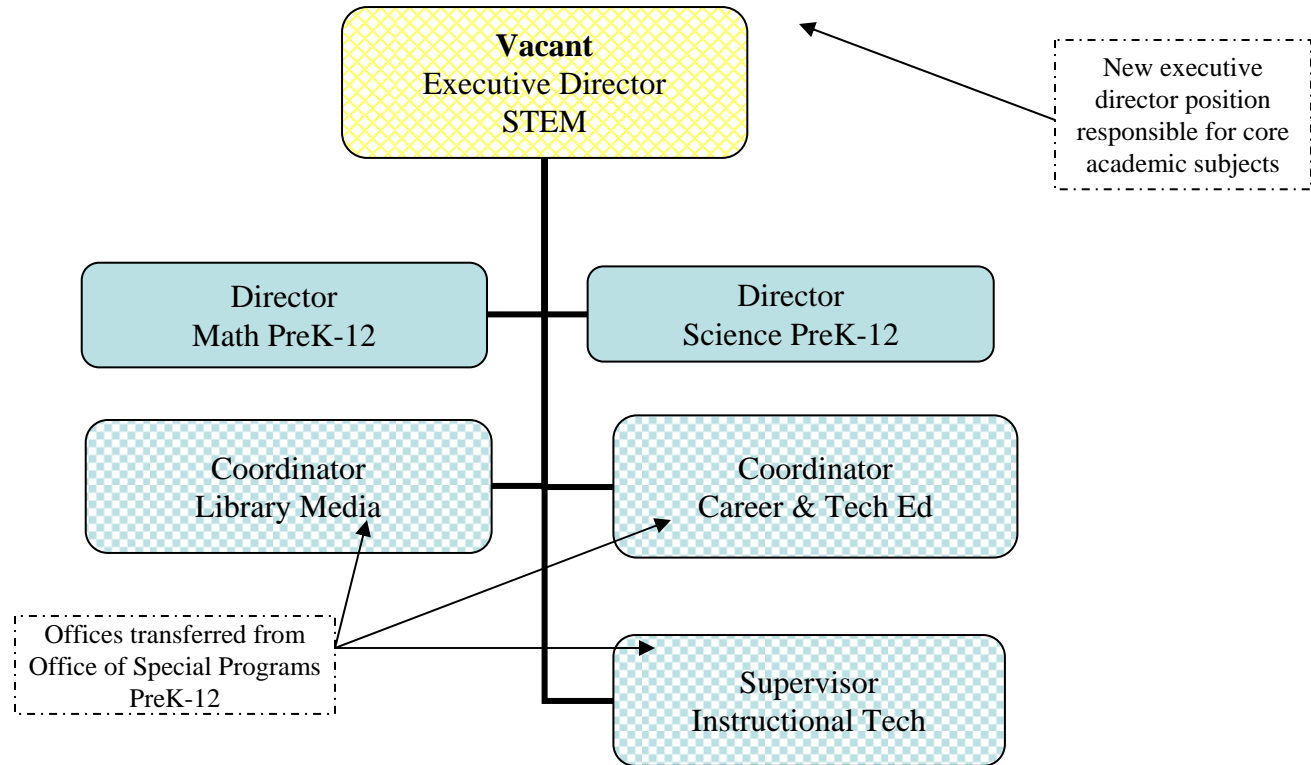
**Vacant**
Executive Director
STEM

New executive director position responsible for core academic subjects

Director
Math PreK-12

Director
Science PreK-12

Coordinator
Library Media

Coordinator
Career & Tech Ed

Offices transferred from Office of Special Programs PreK-12

Supervisor
Instructional Tech